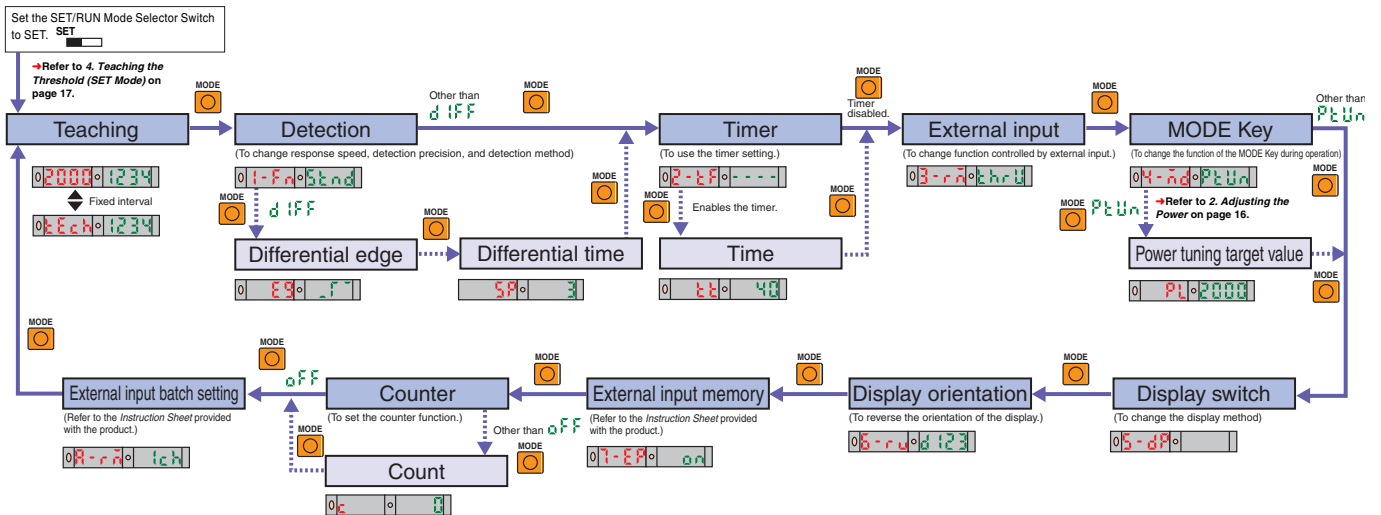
Set the SET/RUN Mode Selector Switch to SET. SET

➜Refer to *4. Teaching the Threshold (SET Mode)* on page 17.

MODE

Teaching

2000 1234

Fixed interval

tEch 1234

MODE

Detection

(To change response speed, detection precision, and detection method)

1-Fn Stnd

Other than diFF

MODE

diFF

Differential edge

MODE

E9 _Γ

Differential time

SP 3

MODE

Timer

(To use the timer setting.)

2-tF - - - -

MODE

Enables the timer.

Time

tt 40

MODE

Timer disabled.

MODE

External input

(To change function controlled by external input.)

3-rA thrU

MODE

MODE Key

(To change the function of the MODE Key during operation)

Other than PtUn

MODE

4-Md PtUn

MODE PtUn

➜Refer to *2. Adjusting the Power* on page 16.

Power tuning target value

MODE

PL 2000

Display switch

(To change the display method)

5-dP

MODE

Display orientation

(To reverse the orientation of the display.)

6-rU d123

MODE

External input memory

(Refer to the *Instruction Sheet* provided with the product.)

7-EP on

MODE

Other than oFF

MODE

Counter

(To set the counter function.)

Count

c 0

MODE

oFF

MODE

External input batch setting

(Refer to the *Instruction Sheet* provided with the product.)

A-rA 1ch

MODE